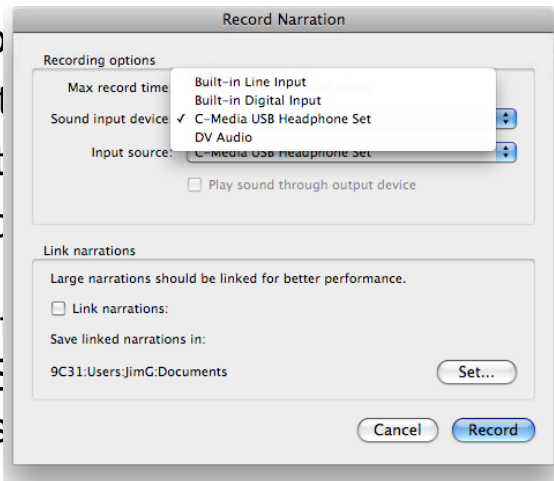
Record Narration

Recording options

Max record time

Sound input device

Built-in Line Input
Built-in Digital Input
✓ C-Media USB Headphone Set
DV Audio

Input source: C-Media USB Headphone Set

Play sound through output device

Link narrations

Large narrations should be linked for better performance.

Link narrations:

Save linked narrations in:

9C31:Users:JimG:Documents

Set...

Cancel

Record